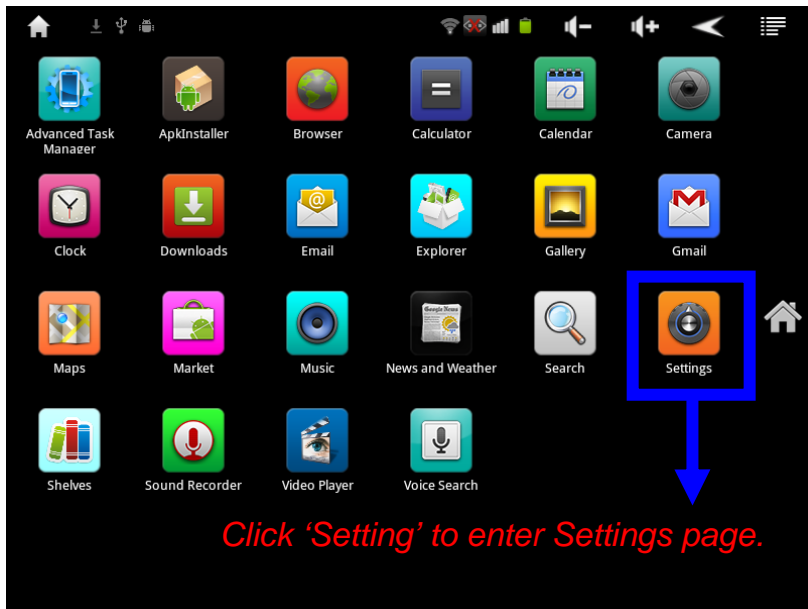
Advanced Task Manager
ApkInstaller
Browser
Calculator
Calendar
Camera

Clock
Downloads
Email
Explorer
Gallery
Gmail

Maps
Market
Music
News and Weather
Search
Settings

Shelves
Sound Recorder
Video Player
Voice Search

Click ‘Setting’ to enter Settings page.